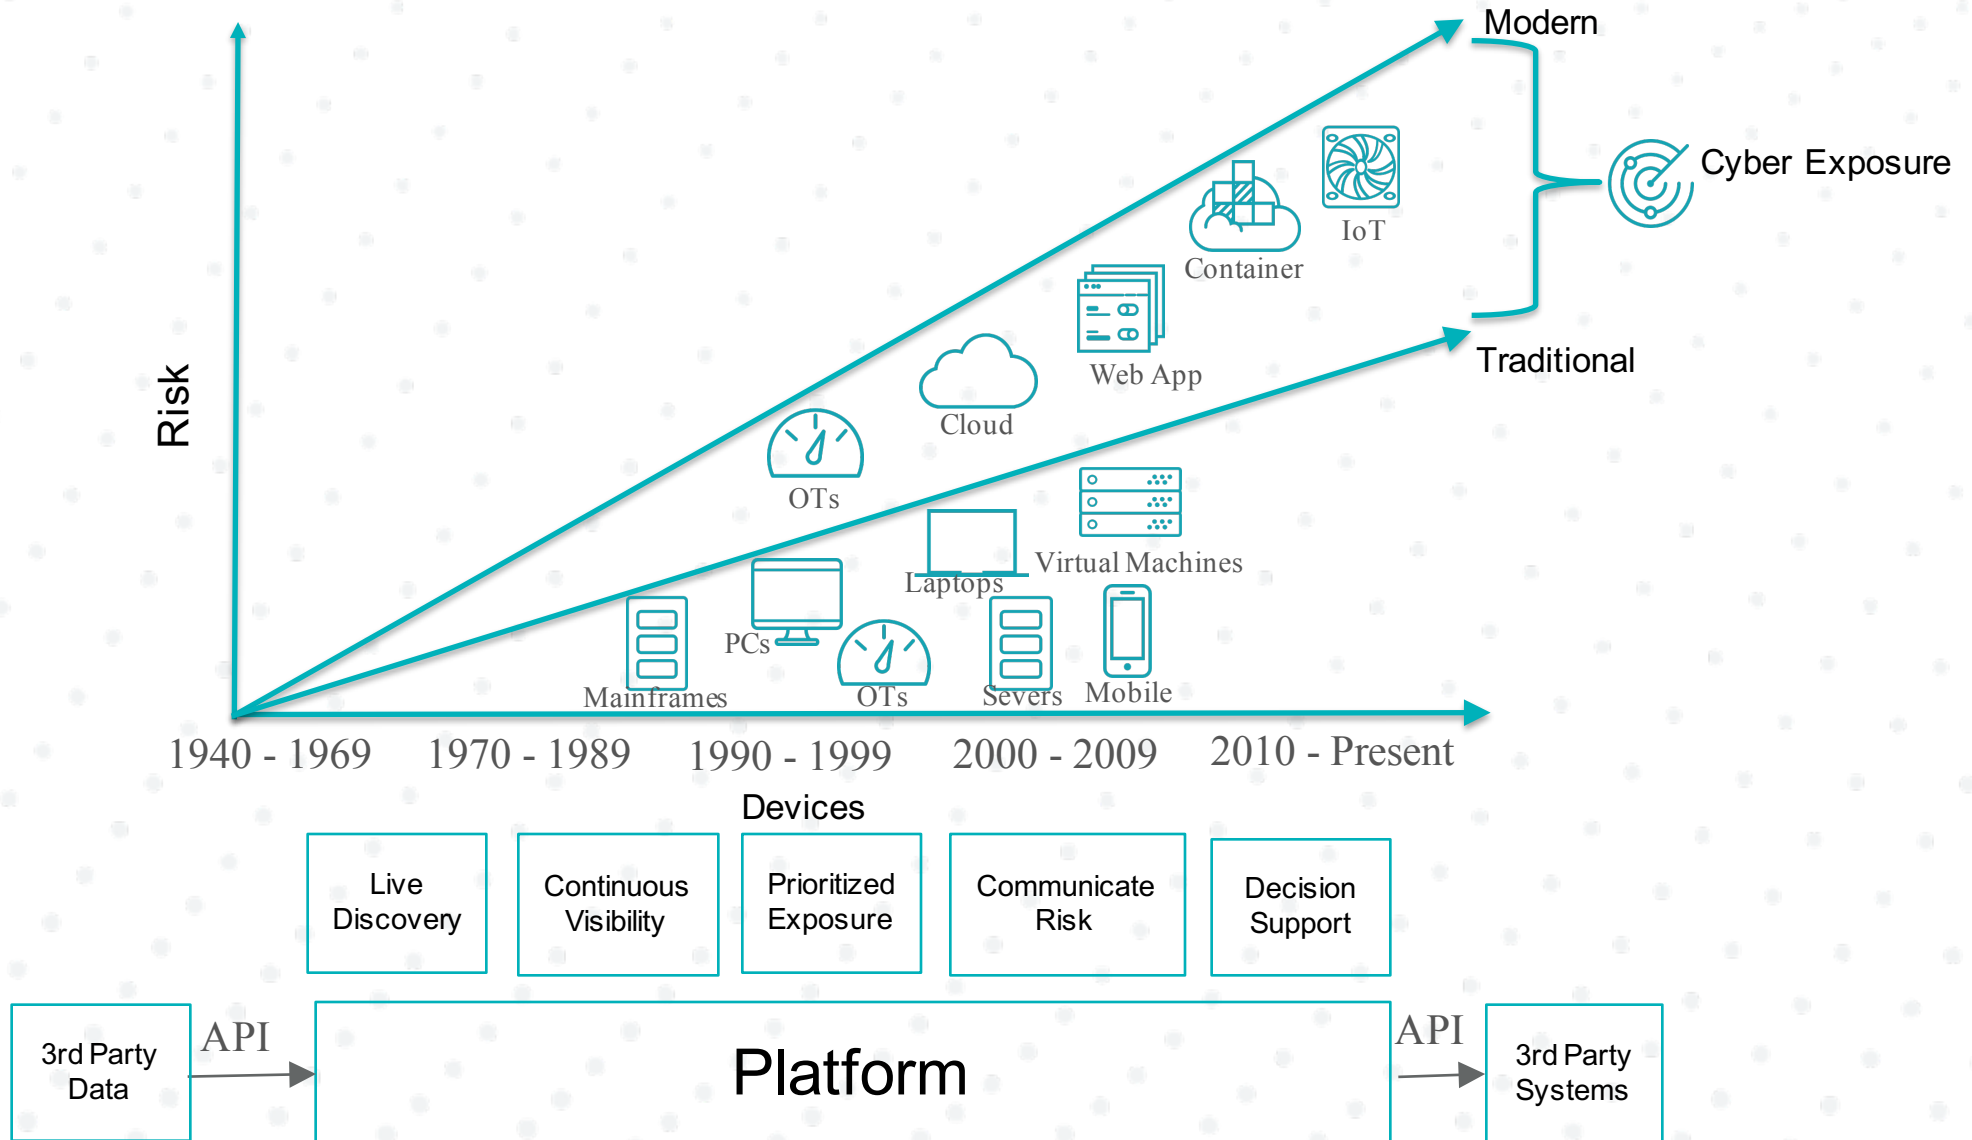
Modern

Cyber Exposure

Traditional

Risk

IoT

Container

Web App

Cloud

OTs

Virtual Machines

Laptops

PCs

Mainframes

OTs

Severs

Mobile

1940 - 1969 1970 - 1989 1990 - 1999 2000 - 2009 2010 - Present

Devices

Live Discovery

Continuous Visibility

Prioritized Exposure

Communicate Risk

Decision Support

3rd Party Data

API

Platform

API

3rd Party Systems